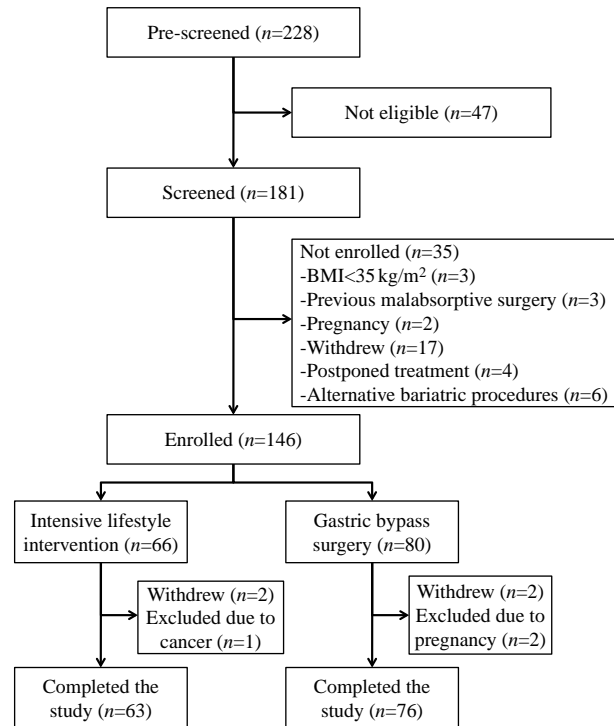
Pre-screened ($n$=228)

Not eligible ($n$=47)

Screened ($n$=181)

Not enrolled ($n$=35)
-BMI<35 kg/m$^2$ ($n$=3)
-Previous malabsorptive surgery ($n$=3)
-Pregnancy ($n$=2)
-Withdrew ($n$=17)
-Postponed treatment ($n$=4)
-Alternative bariatric procedures ($n$=6)

Enrolled ($n$=146)

Intensive lifestyle intervention ($n$=66)

Gastric bypass surgery ($n$=80)

Withdrew ($n$=2)
Excluded due to cancer ($n$=1)

Withdrew ($n$=2)
Excluded due to pregnancy ($n$=2)

Completed the study ($n$=63)

Completed the study ($n$=76)